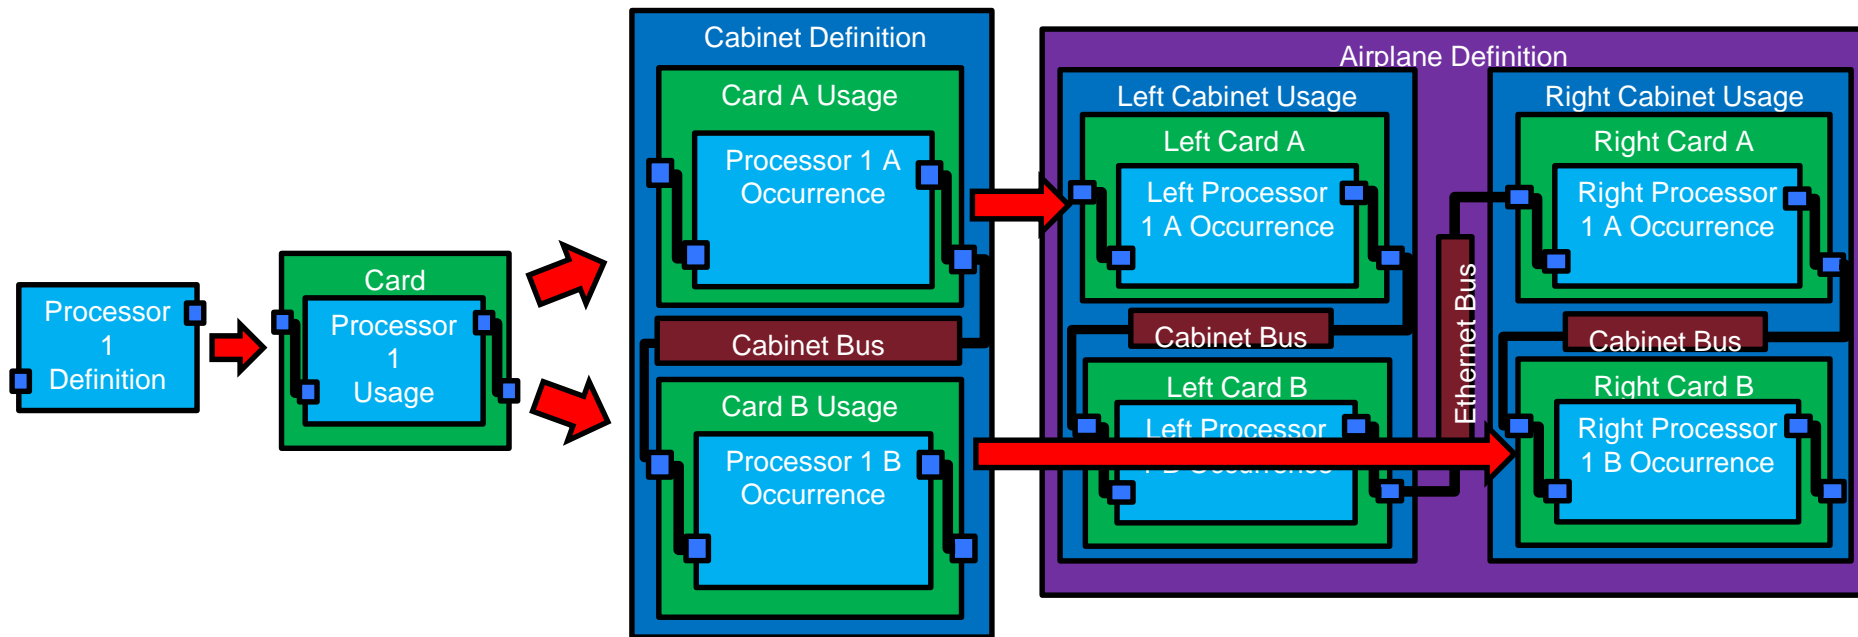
Processor 1 Definition

Card

Processor 1 Usage

Cabinet Definition

Card A Usage

Processor 1 A Occurrence

Cabinet Bus

Card B Usage

Processor 1 B Occurrence

Airplane Definition

Left Cabinet Usage

Left Card A

Left Processor 1 A Occurrence

Cabinet Bus

Left Card B

Left Processor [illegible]

Ethernet Bus

Right Cabinet Usage

Right Card A

Right Processor 1 A Occurrence

Cabinet Bus

Right Card B

Right Processor 1 B Occurrence